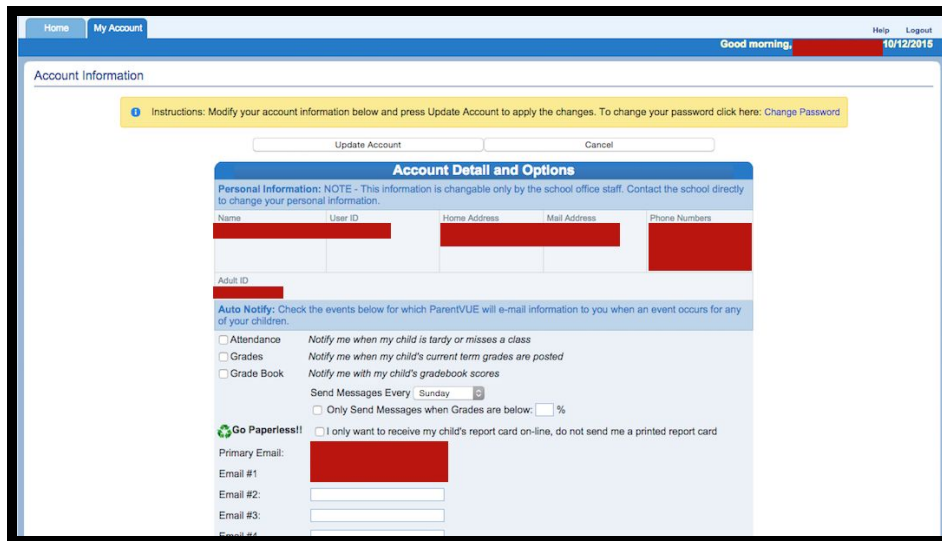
Home My Account

Help Logout

Good morning, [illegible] 10/12/2015

Account Information

Instructions: Modify your account information below and press Update Account to apply the changes. To change your password click here: Change Password

Update Account

Cancel

Account Detail and Options

Personal Information: NOTE - This information is changable only by the school office staff. Contact the school directly to change your personal information.

| Name | User ID | Home Address | Mail Address | Phone Numbers |
|---|---|---|---|---|
| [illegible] | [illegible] | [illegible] | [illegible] | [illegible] |

Adult ID
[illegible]

Auto Notify: Check the events below for which ParentVUE will e-mail information to you when an event occurs for any of your children.

Attendance Notify me when my child is tardy or misses a class

Grades Notify me when my child's current term grades are posted

Grade Book Notify me with my child's gradebook scores

Send Messages Every Sunday

Only Send Messages when Grades are below: %

Go Paperless!! I only want to receive my child's report card on-line, do not send me a printed report card

Primary Email: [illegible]

Email #1 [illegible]

Email #2:

Email #3:

Email #4 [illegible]